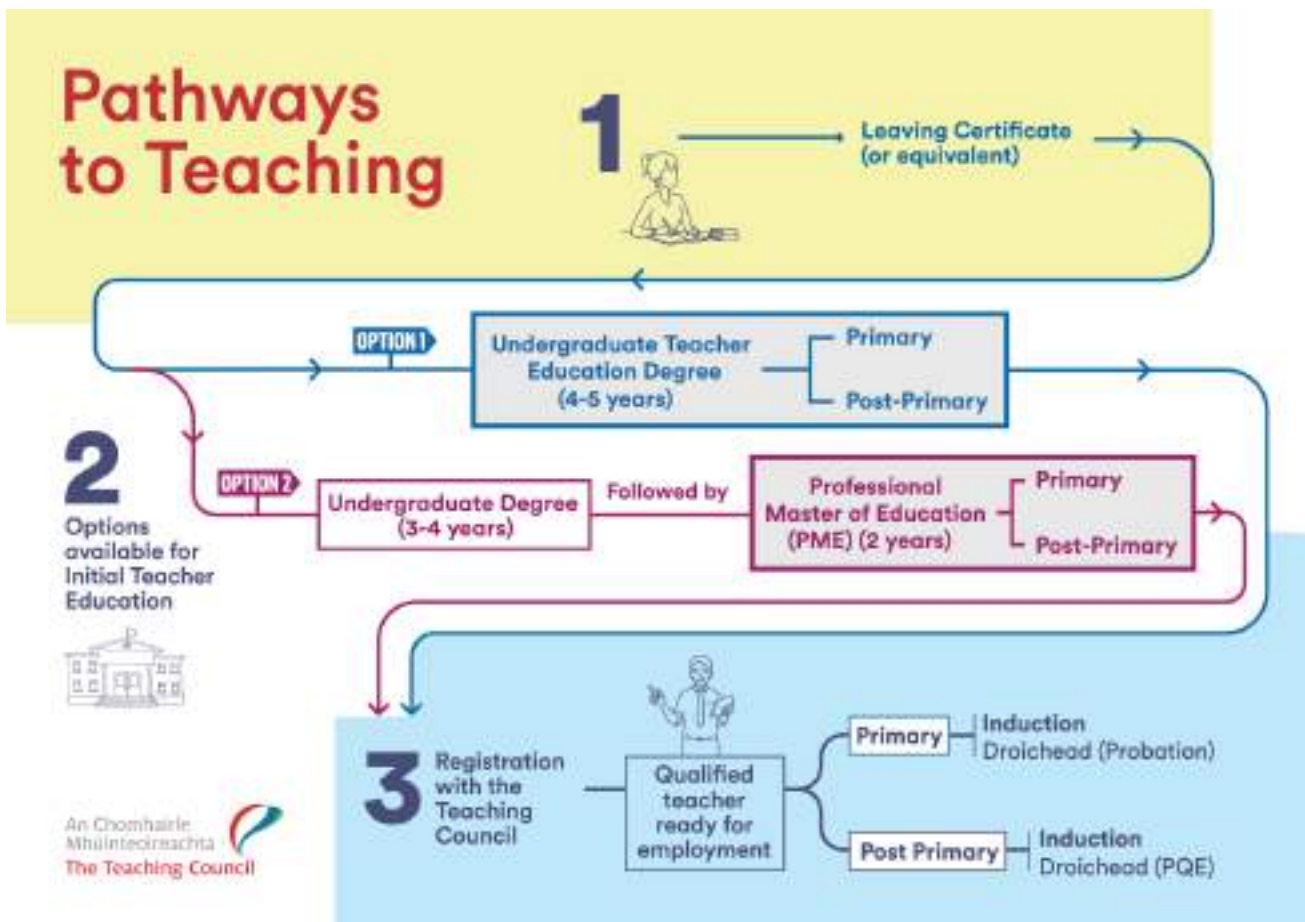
Pathways to Teaching

1

Leaving Certificate (or equivalent)

OPTION 1

Undergraduate Teacher Education Degree (4-5 years)

Primary

Post-Primary

2

Options available for Initial Teacher Education

OPTION 2

Undergraduate Degree (3-4 years)

Followed by

Professional Master of Education (PME) (2 years)

Primary

Post-Primary

3

Registration with the Teaching Council

Qualified teacher ready for employment

Primary

Induction
Droichead (Probation)

Post Primary

Induction
Droichead (PQE)

An Chomhairle Mhúinteoireachta
The Teaching Council